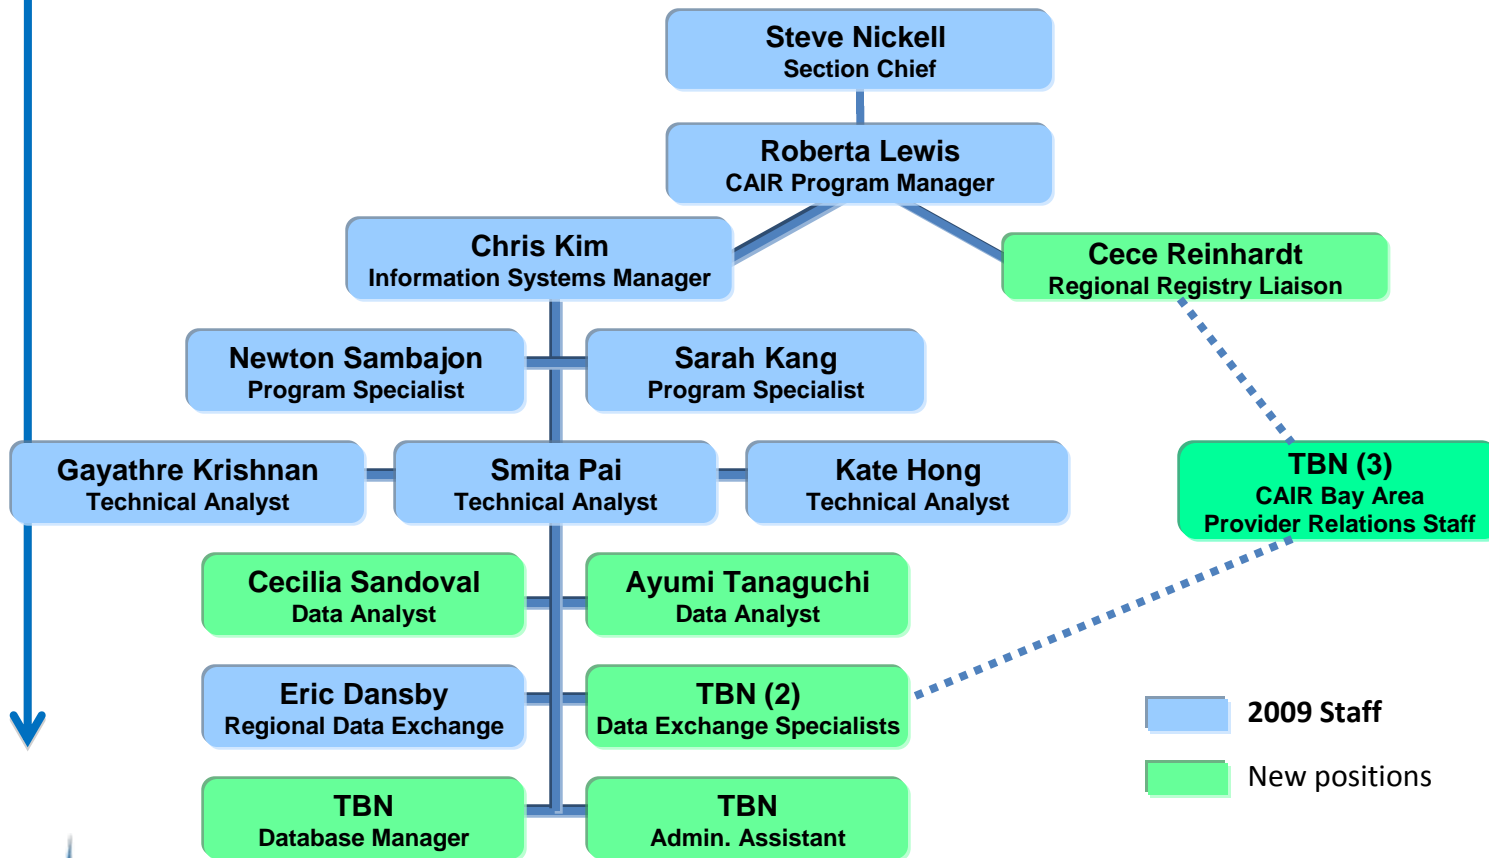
Steve Nickell
Section Chief

Roberta Lewis
CAIR Program Manager

Chris Kim
Information Systems Manager

Cece Reinhardt
Regional Registry Liaison

Newton Sambajon
Program Specialist

Sarah Kang
Program Specialist

Gayathre Krishnan
Technical Analyst

Smita Pai
Technical Analyst

Kate Hong
Technical Analyst

TBN (3)
CAIR Bay Area
Provider Relations Staff

Cecilia Sandoval
Data Analyst

Ayumi Tanaguchi
Data Analyst

Eric Dansby
Regional Data Exchange

TBN (2)
Data Exchange Specialists

2009 Staff

New positions

TBN
Database Manager

TBN
Admin. Assistant